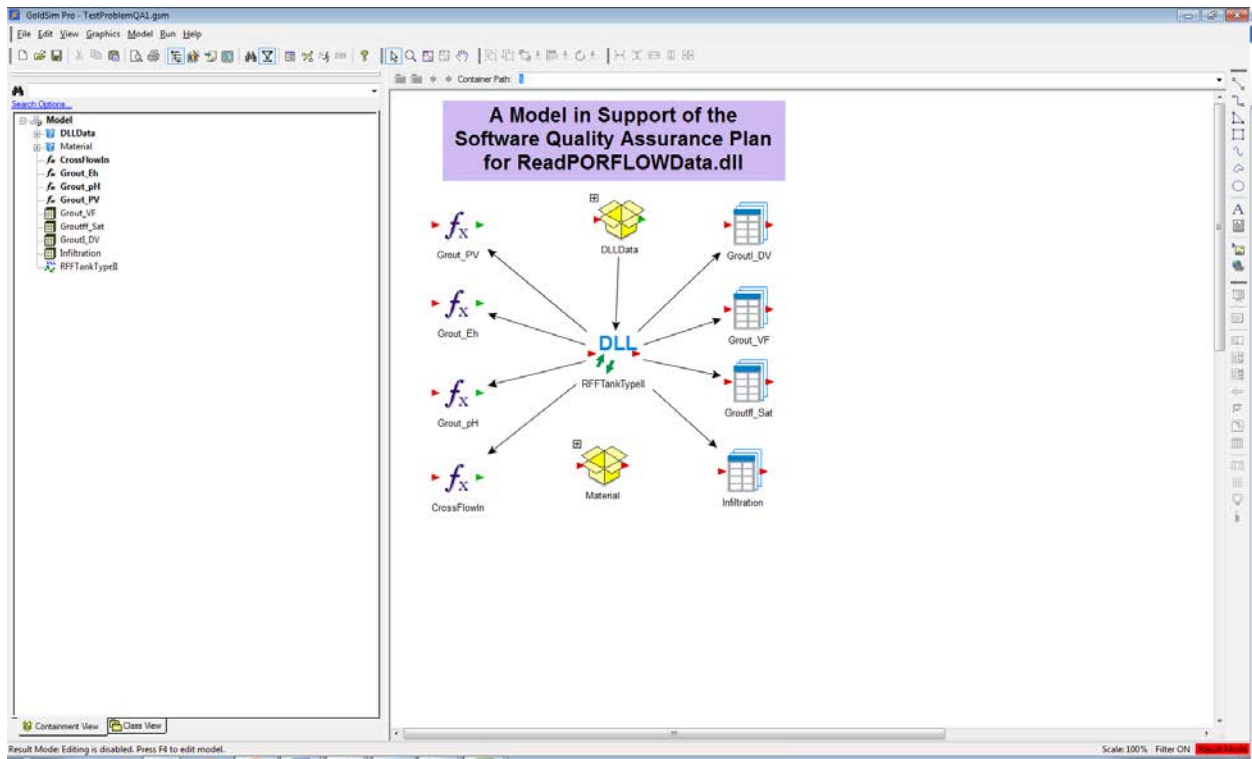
GoldSim Pro - TestProblemQA1.gsm

File Edit View Graphics Model Run Help

Search Options...

Container Path:

Model
DLLData
Material
CrossFlowIn
Grout_Eh
Grout_pH
Grout_PV
Grout_VF
Groutff_Sat
Groutl_DV
Infiltration
RFFTankTypeII

A Model in Support of the Software Quality Assurance Plan for ReadPORFLOWData.dll

Grout_PV
DLLData
Groutl_DV
Grout_Eh
Grout_VF
DLL
RFFTankTypeII
Grout_pH
Groutff_Sat
Material
CrossFlowIn
Infiltration

Containment View
Class View

Result Mode: Editing is disabled. Press F4 to edit model.
Scale: 100%
Filter ON
Result Mode